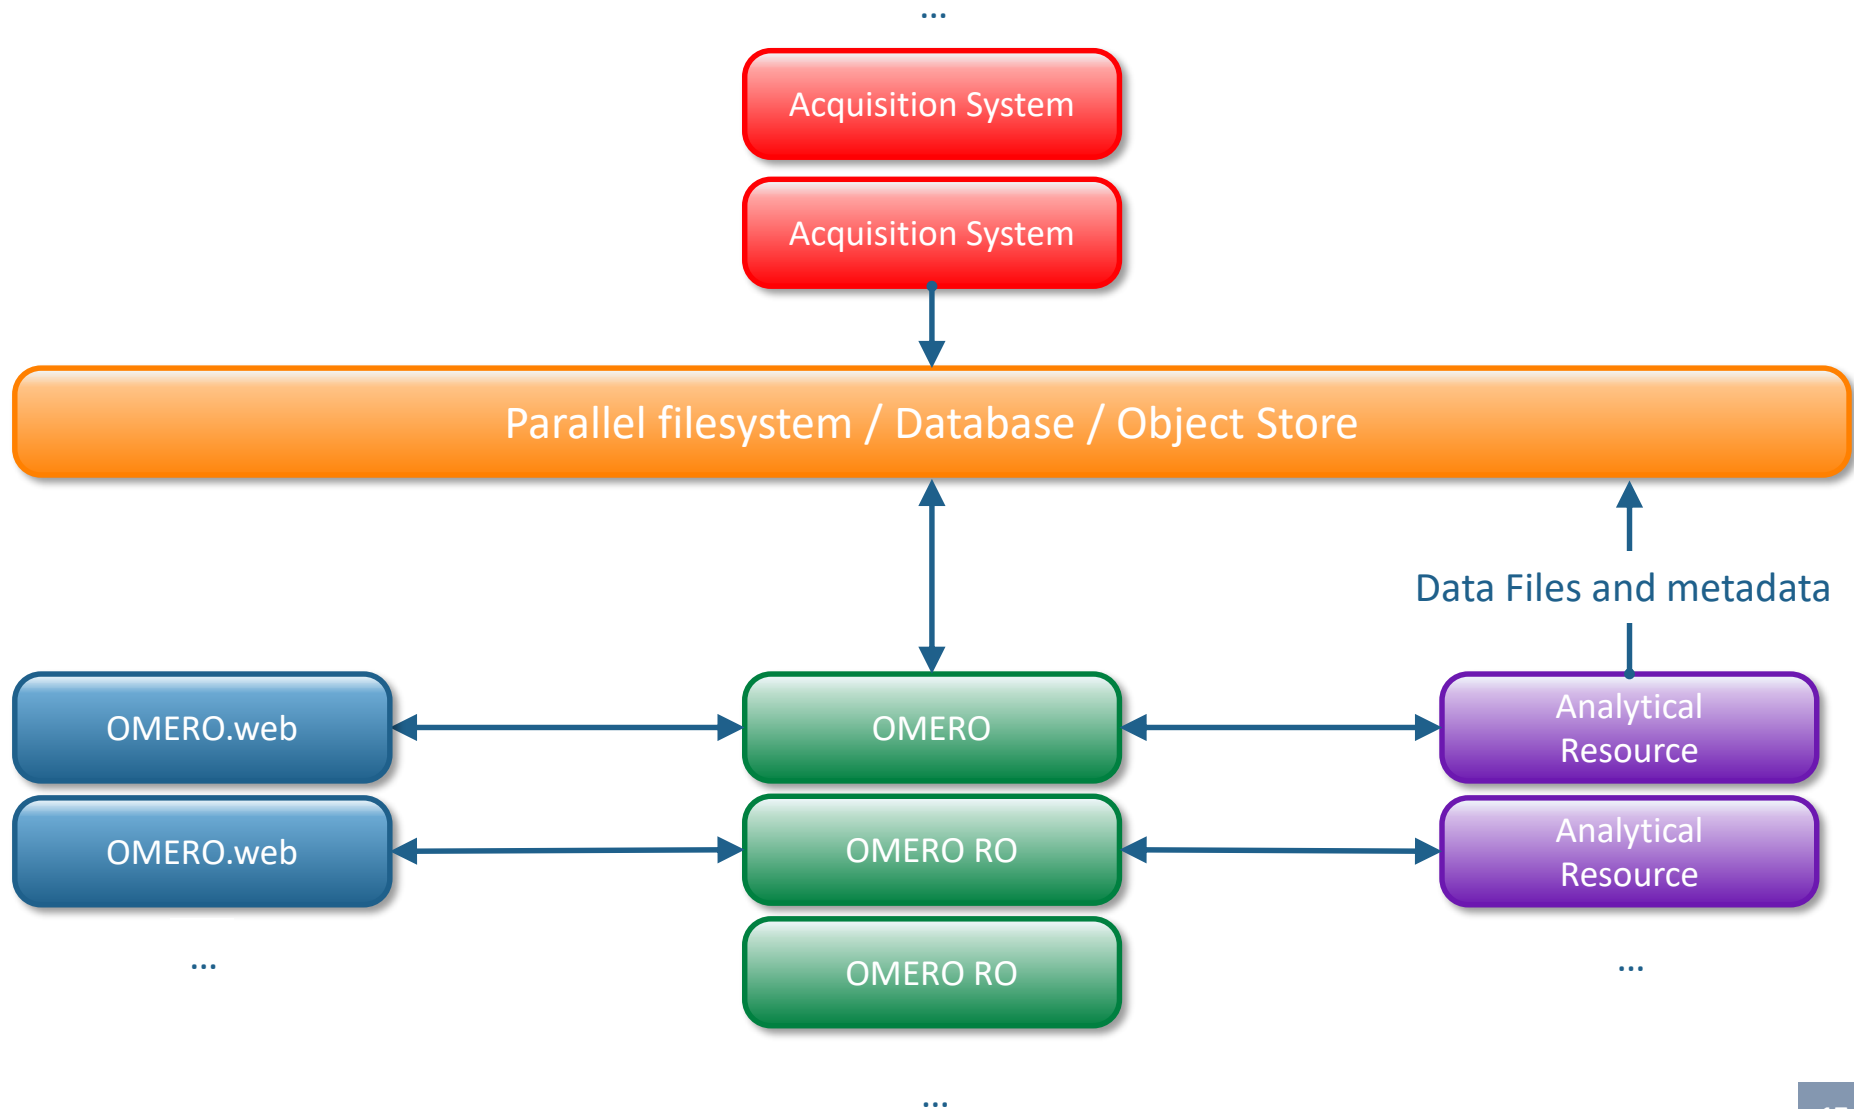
...

Acquisition System

Acquisition System

Parallel filesystem / Database / Object Store

Data Files and metadata

OMERO.web

OMERO

Analytical Resource

OMERO.web

OMERO RO

Analytical Resource

...

OMERO RO

...

...